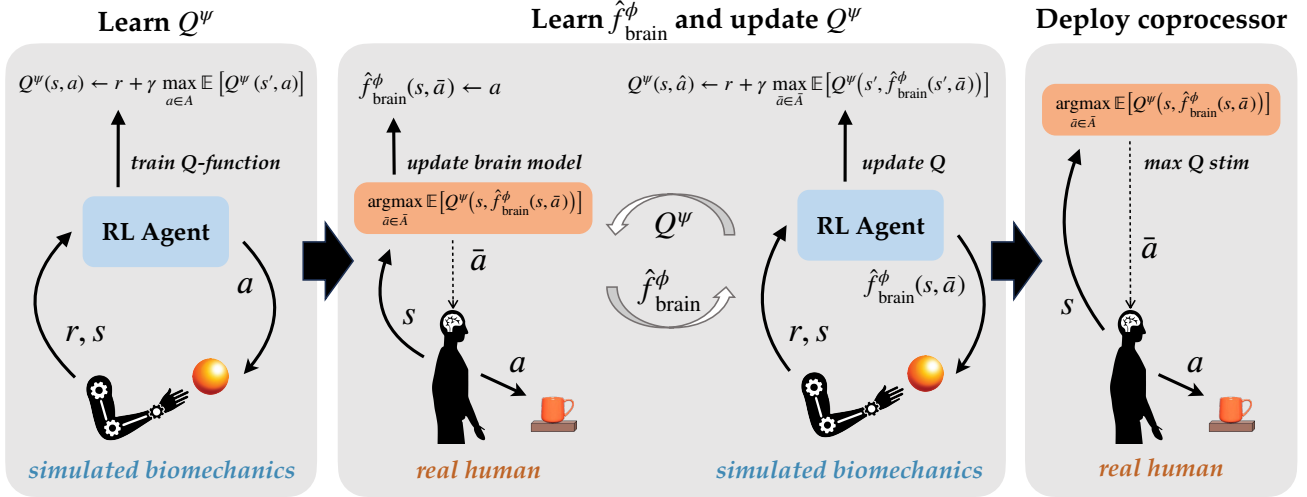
Learn $Q^\psi$

$Q^\psi(s,a) \leftarrow r + \gamma \max_{a \in A} \mathbb{E}\left[Q^\psi(s',a)\right]$

train Q-function

RL Agent

$a$

$r, s$

simulated biomechanics

Learn $\hat{f}^\phi_{\text{brain}}$ and update $Q^\psi$

$\hat{f}^\phi_{\text{brain}}(s,\bar{a}) \leftarrow a$

update brain model

$\underset{\bar{a} \in \bar{A}}{\operatorname{argmax}} \mathbb{E}\left[Q^\psi\left(s, \hat{f}^\phi_{\text{brain}}(s,\bar{a})\right)\right]$

$\bar{a}$

$s$

$a$

real human

$Q^\psi$

$\hat{f}^\phi_{\text{brain}}$

$Q^\psi(s,\hat{a}) \leftarrow r + \gamma \max_{\bar{a} \in \bar{A}} \mathbb{E}\left[Q^\psi\left(s', \hat{f}^\phi_{\text{brain}}(s',\bar{a})\right)\right]$

update Q

RL Agent

$\hat{f}^\phi_{\text{brain}}(s,\bar{a})$

$r, s$

simulated biomechanics

Deploy coprocessor

$\underset{\bar{a} \in \bar{A}}{\operatorname{argmax}} \mathbb{E}\left[Q^\psi\left(s, \hat{f}^\phi_{\text{brain}}(s,\bar{a})\right)\right]$

max Q stim

$\bar{a}$

$s$

$a$

real human